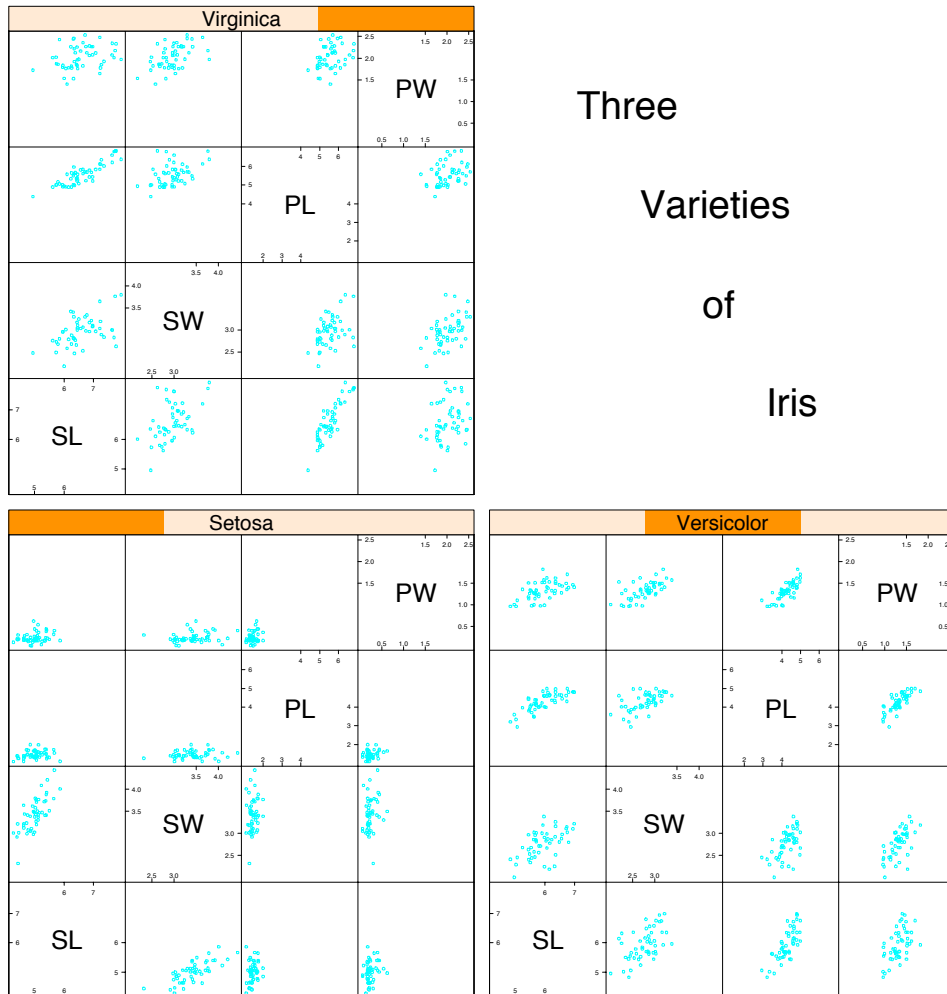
Virginica

PW
2.5
2.0
1.5
1.5 2.0 2.5
1.5
1.0
0.5
0.5 1.0 1.5

PL
4 5 6
6
5
4
4
3
2
2 3 4

SW
3.5 4.0
4.0
3.5
3.0
2.5
2.5 3.0

SL
6 7
7
6
6
5
5 6

Three

Varieties

of

Iris

Setosa

PW
2.5
2.0
1.5
1.5 2.0 2.5
1.5
1.0
0.5
0.5 1.0 1.5

PL
4 5 6
6
5
4
4
3
2
2 3 4

SW
3.5 4.0
4.0
3.5
3.0
2.5
2.5 3.0

SL
6 7
7
6
6
5
5 6

Versicolor

PW
2.5
2.0
1.5
1.5 2.0 2
1.5
1.0
0.5
0.5 1.0 1.5

PL
4 5 6
6
5
4
4
3
2
2 3 4

SW
3.5 4.0
4.0
3.5
3.0
2.5
2.5 3.0

SL
6 7
7
6
6
5
5 6